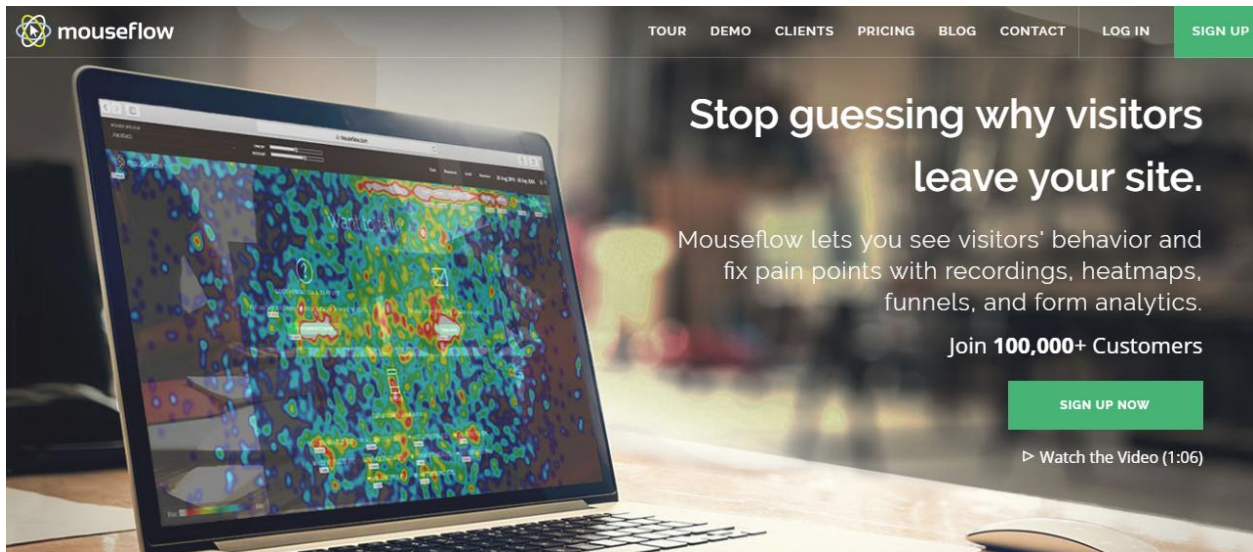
mouseflow

TOUR DEMO CLIENTS PRICING BLOG CONTACT LOG IN SIGN UP

Stop guessing why visitors leave your site.

Mouseflow lets you see visitors' behavior and fix pain points with recordings, heatmaps, funnels, and form analytics.

Join **100,000+** Customers

SIGN UP NOW

▷ Watch the Video (1:06)